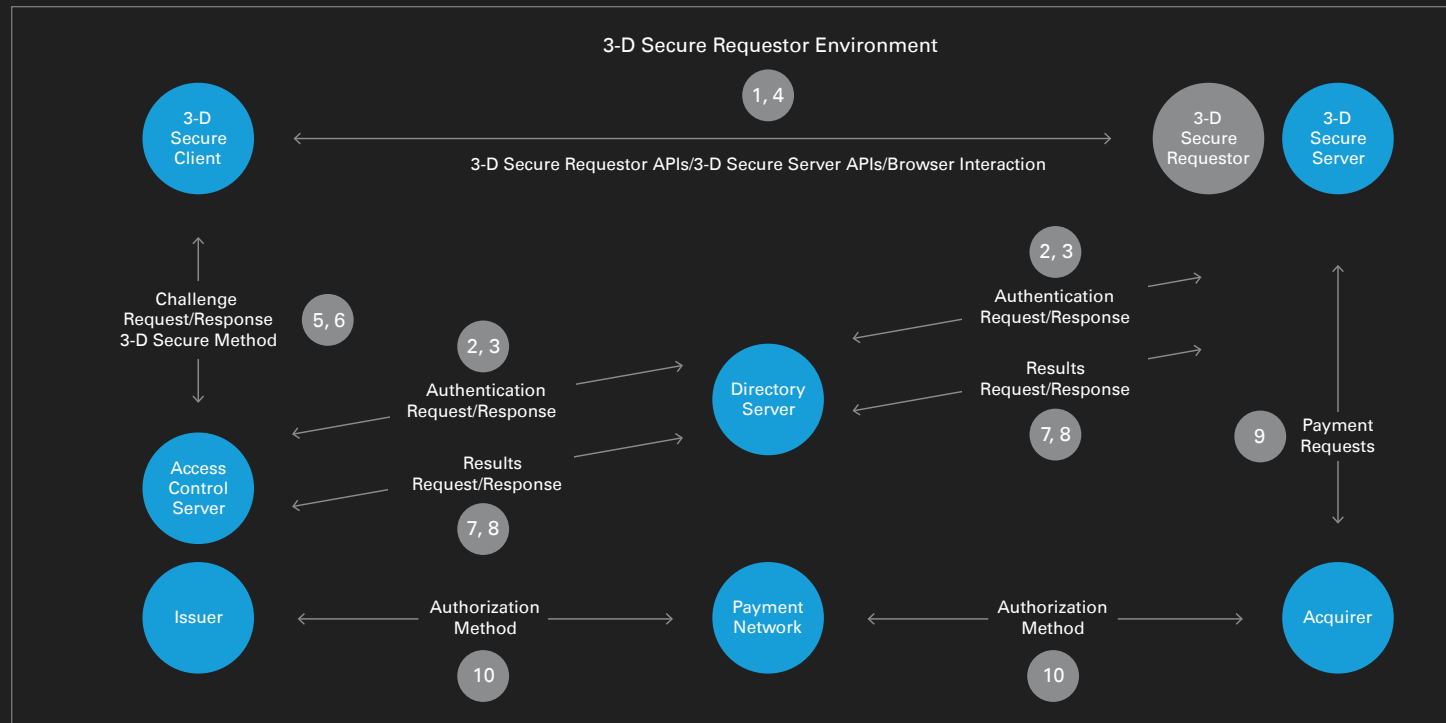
3-D Secure Requestor Environment

1, 4

3-D Secure Client

3-D Secure Requestor APIs/3-D Secure Server APIs/Browser Interaction

3-D Secure Requestor

3-D Secure Server

2, 3

Authentication Request/Response

Challenge Request/Response 3-D Secure Method

5, 6

2, 3

Authentication Request/Response

Directory Server

Results Request/Response

7, 8

9

Payment Requests

Access Control Server

Results Request/Response

7, 8

Issuer

Authorization Method

10

Payment Network

Authorization Method

10

Acquirer